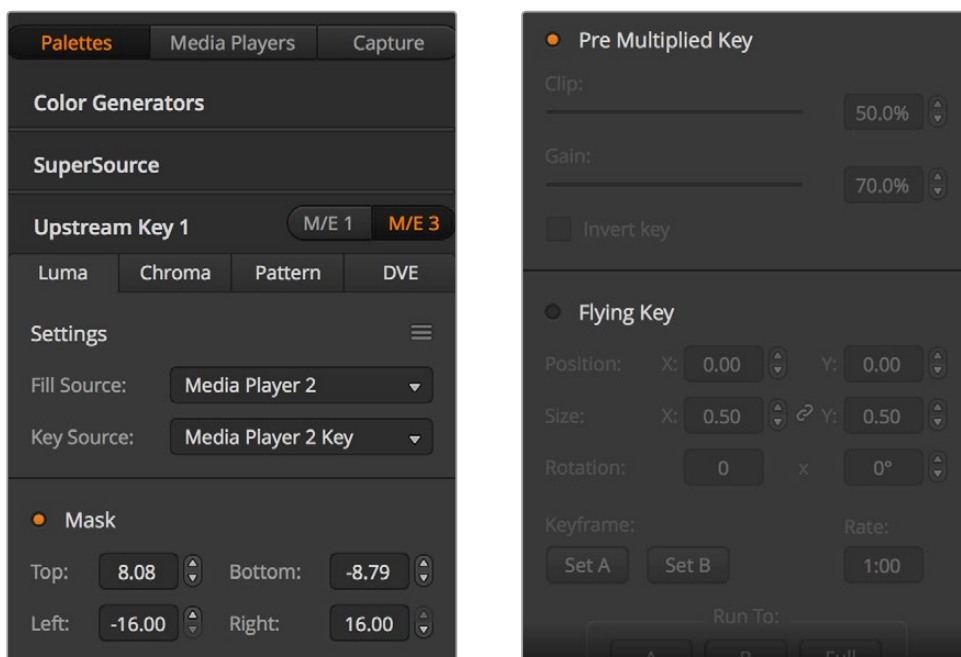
Palettes Media Players Capture

Color Generators

SuperSource

Upstream Key 1 M/E 1 M/E 3

Luma Chroma Pattern DVE

Settings

Fill Source: Media Player 2

Key Source: Media Player 2 Key

Mask

Top: 8.08 Bottom: -8.79

Left: -16.00 Right: 16.00

Pre Multiplied Key

Clip: 50.0%

Gain: 70.0%

Invert key

Flying Key

Position: X: 0.00 Y: 0.00

Size: X: 0.50 Y: 0.50

Rotation: 0 x 0°

Keyframe: Rate:

Set A Set B 1:00

Run To:

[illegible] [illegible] Full